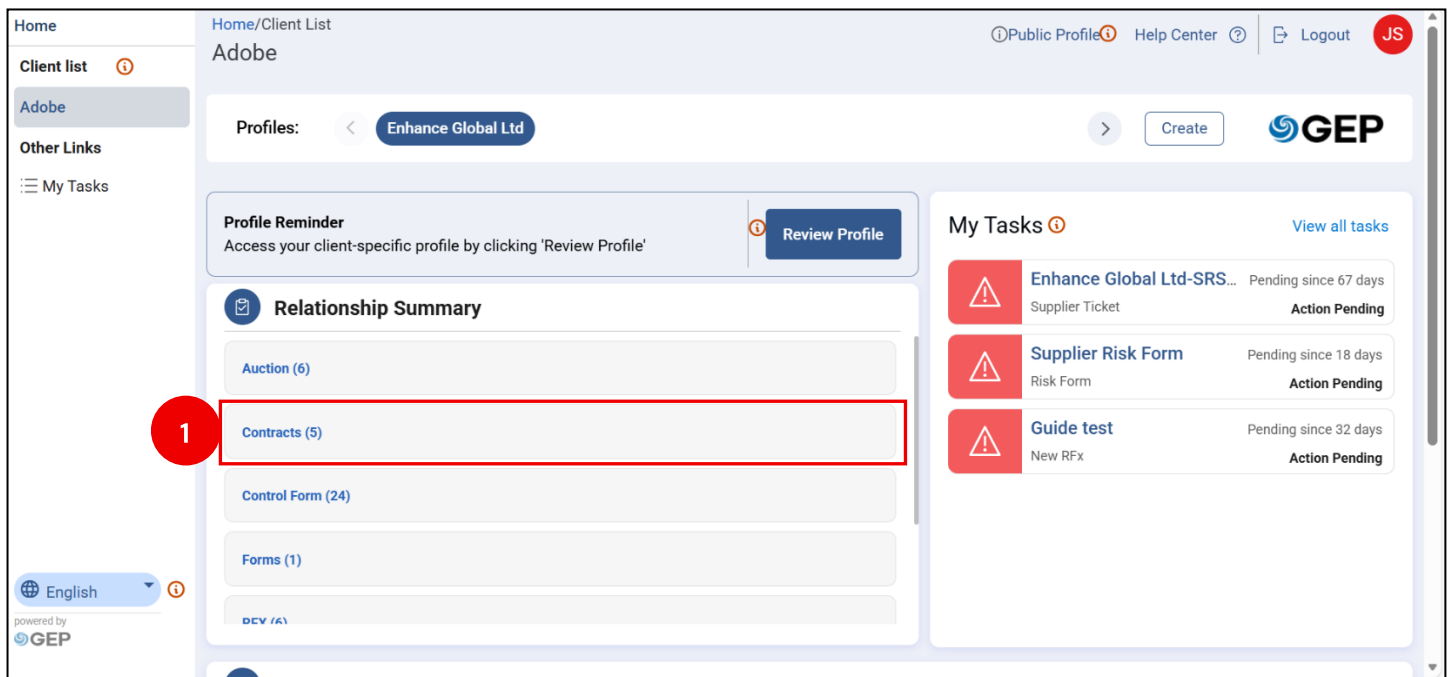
Home
Client list
Adobe
Other Links
My Tasks

Home/Client List
Adobe

Public Profile
Help Center
Logout
JS

Profiles:
Enhance Global Ltd
Create
GEP

Profile Reminder
Access your client-specific profile by clicking 'Review Profile'
Review Profile

Relationship Summary
Auction (6)
1
Contracts (5)
Control Form (24)
Forms (1)
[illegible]

My Tasks
View all tasks

Enhance Global Ltd-SRS...
Pending since 67 days
Supplier Ticket
Action Pending

Supplier Risk Form
Pending since 18 days
Risk Form
Action Pending

Guide test
Pending since 32 days
New RFx
Action Pending

English
powered by
GEP